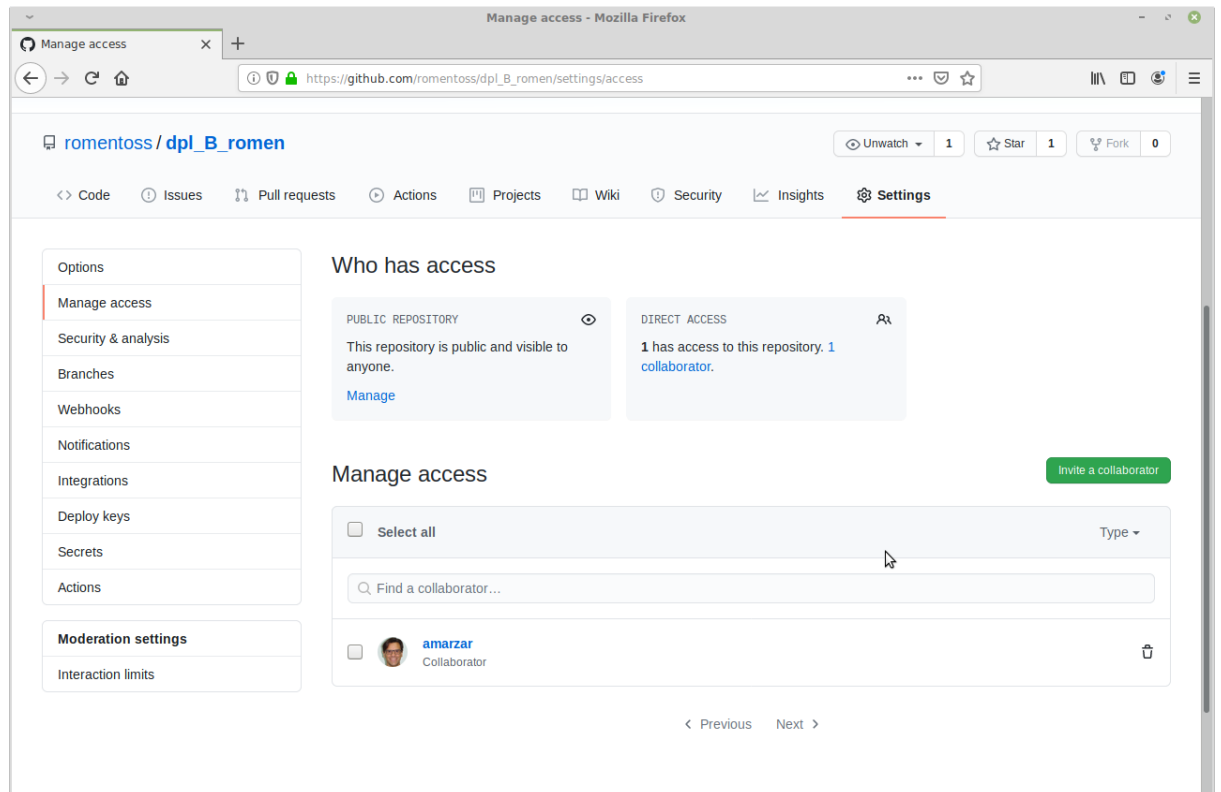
Manage access - Mozilla Firefox

Manage access ×

https://github.com/romentoss/dpl_B_romen/settings/access

romentoss / dpl_B_romen

Unwatch 1 Star 1 Fork 0

Code Issues Pull requests Actions Projects Wiki Security Insights Settings

Options
Manage access
Security & analysis
Branches
Webhooks
Notifications
Integrations
Deploy keys
Secrets
Actions

Moderation settings
Interaction limits

Who has access

PUBLIC REPOSITORY
This repository is public and visible to anyone.
Manage

DIRECT ACCESS
1 has access to this repository. 1 collaborator.

Manage access

Invite a collaborator

Select all

Type

Find a collaborator…

amarzar
Collaborator

Previous Next